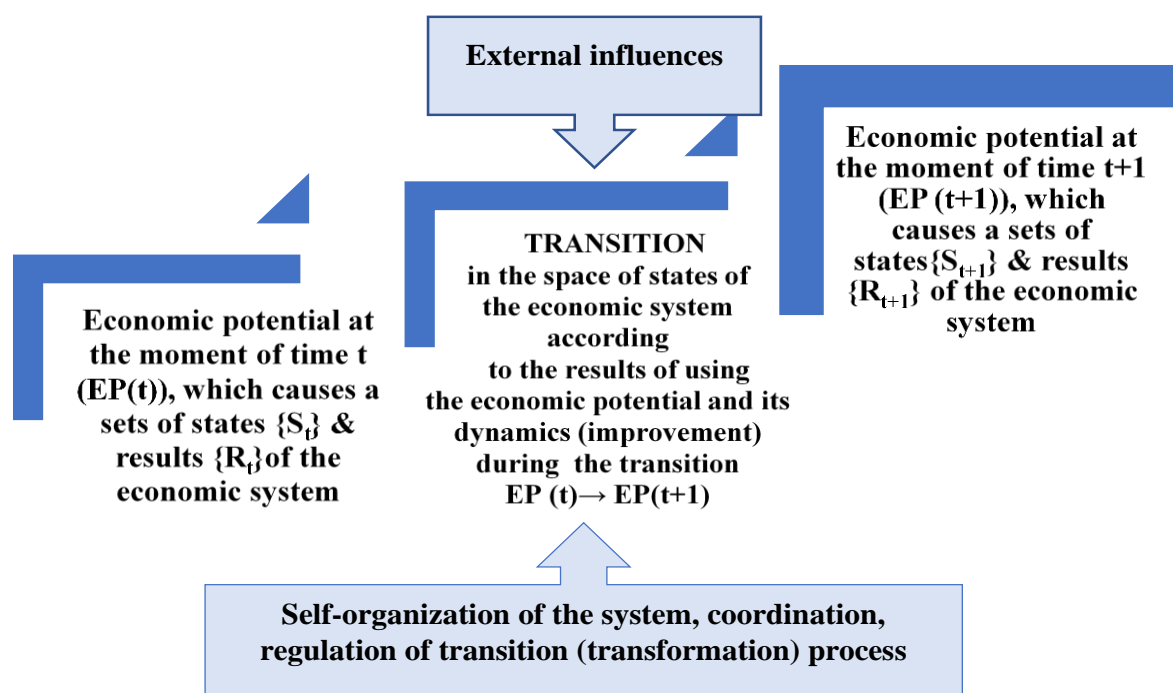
External influences

Economic potential at the moment of time t+1 (EP (t+1)), which causes a sets of states$\{S_{t+1}\}$ & results $\{R_{t+1}\}$ of the economic system

TRANSITION
in the space of states of the economic system according to the results of using the economic potential and its dynamics (improvement) during the transition EP (t)→ EP(t+1)

Economic potential at the moment of time t (EP(t)), which causes a sets of states $\{S_t\}$ & results $\{R_t\}$of the economic system

Self-organization of the system, coordination, regulation of transition (transformation) process